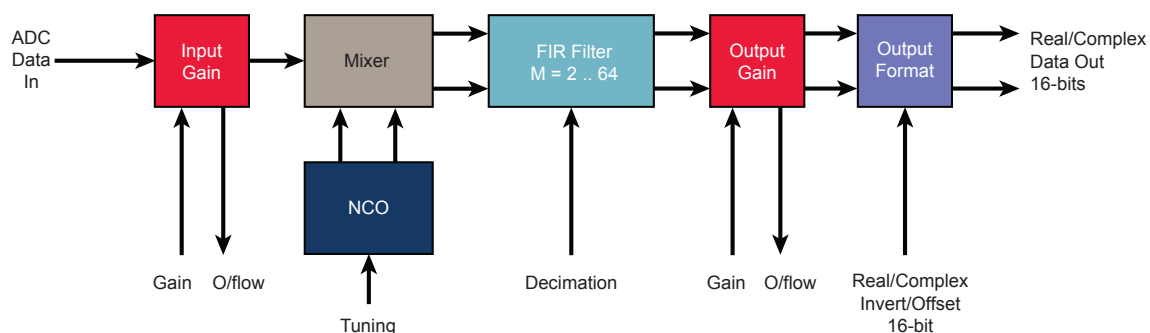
ADC
Data
In

Input
Gain

Mixer

FIR Filter
M = 2 .. 64

Output
Gain

Output
Format

Real/Complex
Data Out
16-bits

NCO

Gain

O/flow

Tuning

Decimation

Gain

O/flow

Real/Complex
Invert/Offset
16-bit